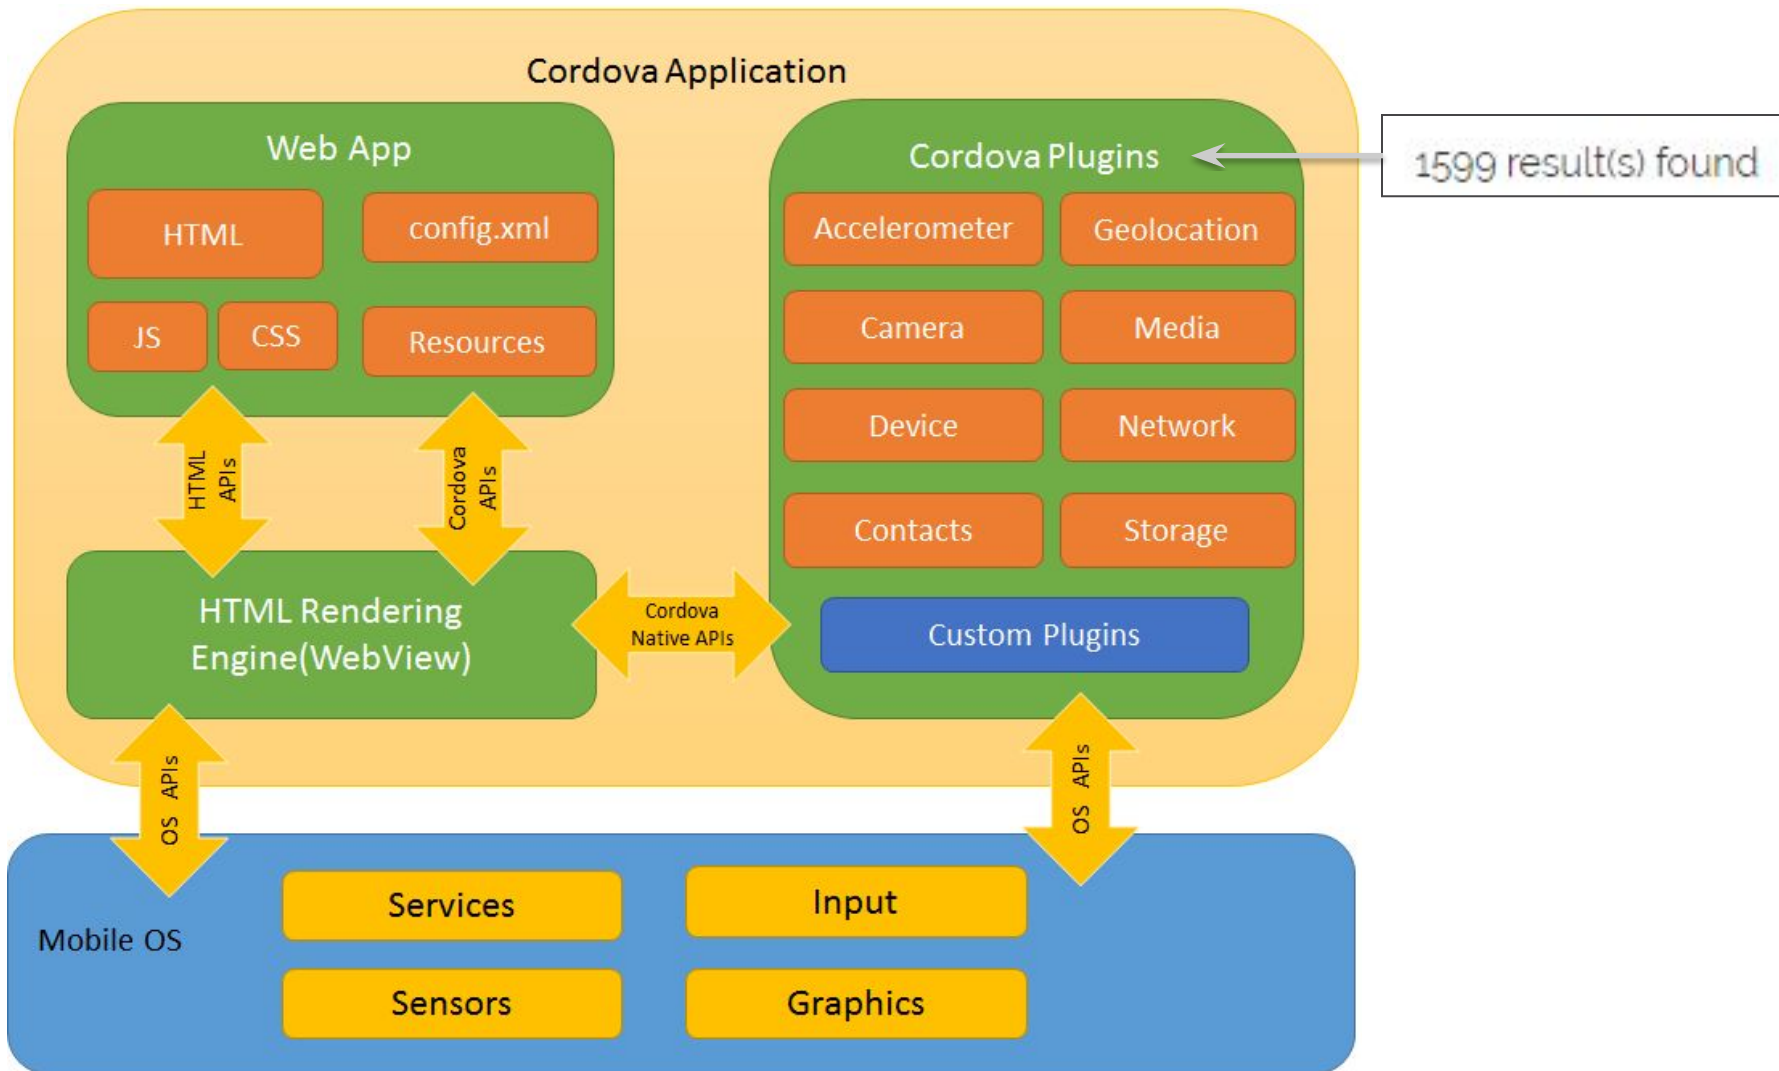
Cordova Application

Web App

HTML

config.xml

JS

CSS

Resources

Cordova Plugins

1599 result(s) found

Accelerometer

Geolocation

Camera

Media

Device

Network

Contacts

Storage

Custom Plugins

HTML APIs

Cordova APIs

HTML Rendering Engine(WebView)

Cordova Native APIs

OS APIs

OS APIs

Mobile OS

Services

Input

Sensors

Graphics